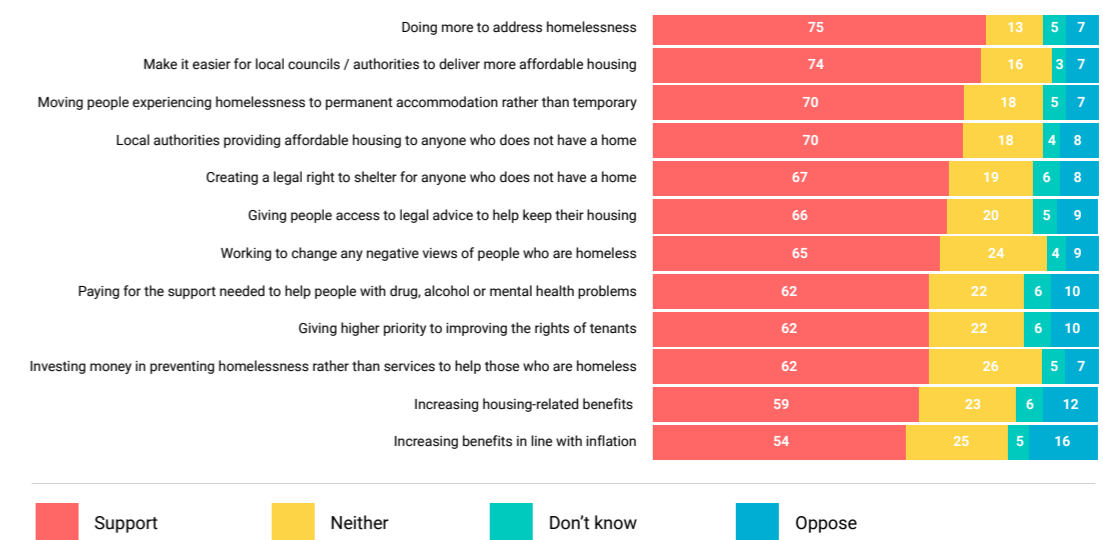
| | Support | Neither | Don't know | Oppose |
|---|---|---|---|---|
| Doing more to address homelessness | 75 | 13 | 5 | 7 |
| Make it easier for local councils / authorities to deliver more affordable housing | 74 | 16 | 3 | 7 |
| Moving people experiencing homelessness to permanent accommodation rather than temporary | 70 | 18 | 5 | 7 |
| Local authorities providing affordable housing to anyone who does not have a home | 70 | 18 | 4 | 8 |
| Creating a legal right to shelter for anyone who does not have a home | 67 | 19 | 6 | 8 |
| Giving people access to legal advice to help keep their housing | 66 | 20 | 5 | 9 |
| Working to change any negative views of people who are homeless | 65 | 24 | 4 | 9 |
| Paying for the support needed to help people with drug, alcohol or mental health problems | 62 | 22 | 6 | 10 |
| Giving higher priority to improving the rights of tenants | 62 | 22 | 6 | 10 |
| Investing money in preventing homelessness rather than services to help those who are homeless | 62 | 26 | 5 | 7 |
| Increasing housing-related benefits | 59 | 23 | 6 | 12 |
| Increasing benefits in line with inflation | 54 | 25 | 5 | 16 |

Support
Neither
Don't know
Oppose